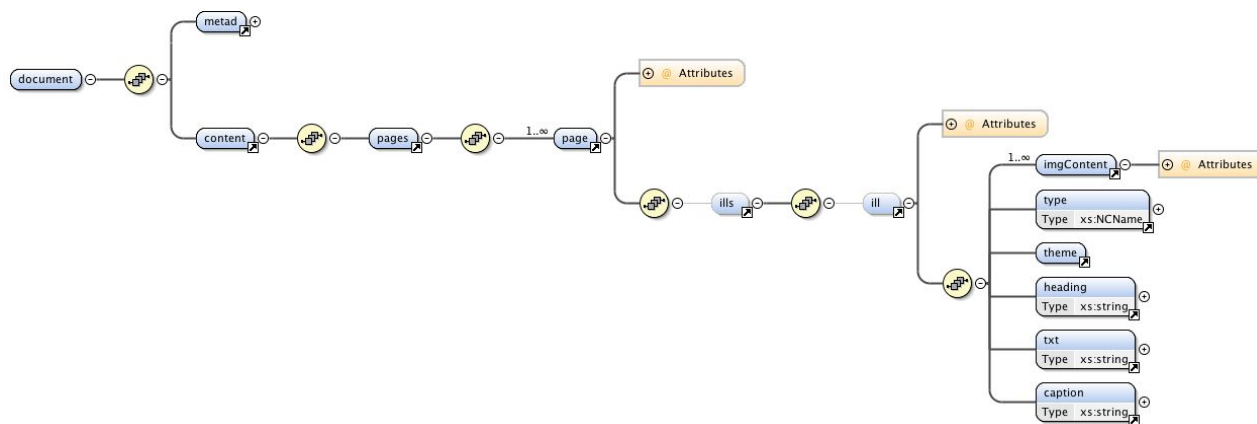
metad

document

content

pages

1..∞

page

@ Attributes

ills

ill

@ Attributes

1..∞

imgContent

@ Attributes

type
Type xs:NCName

theme

heading
Type xs:string

txt
Type xs:string

caption
Type xs:string